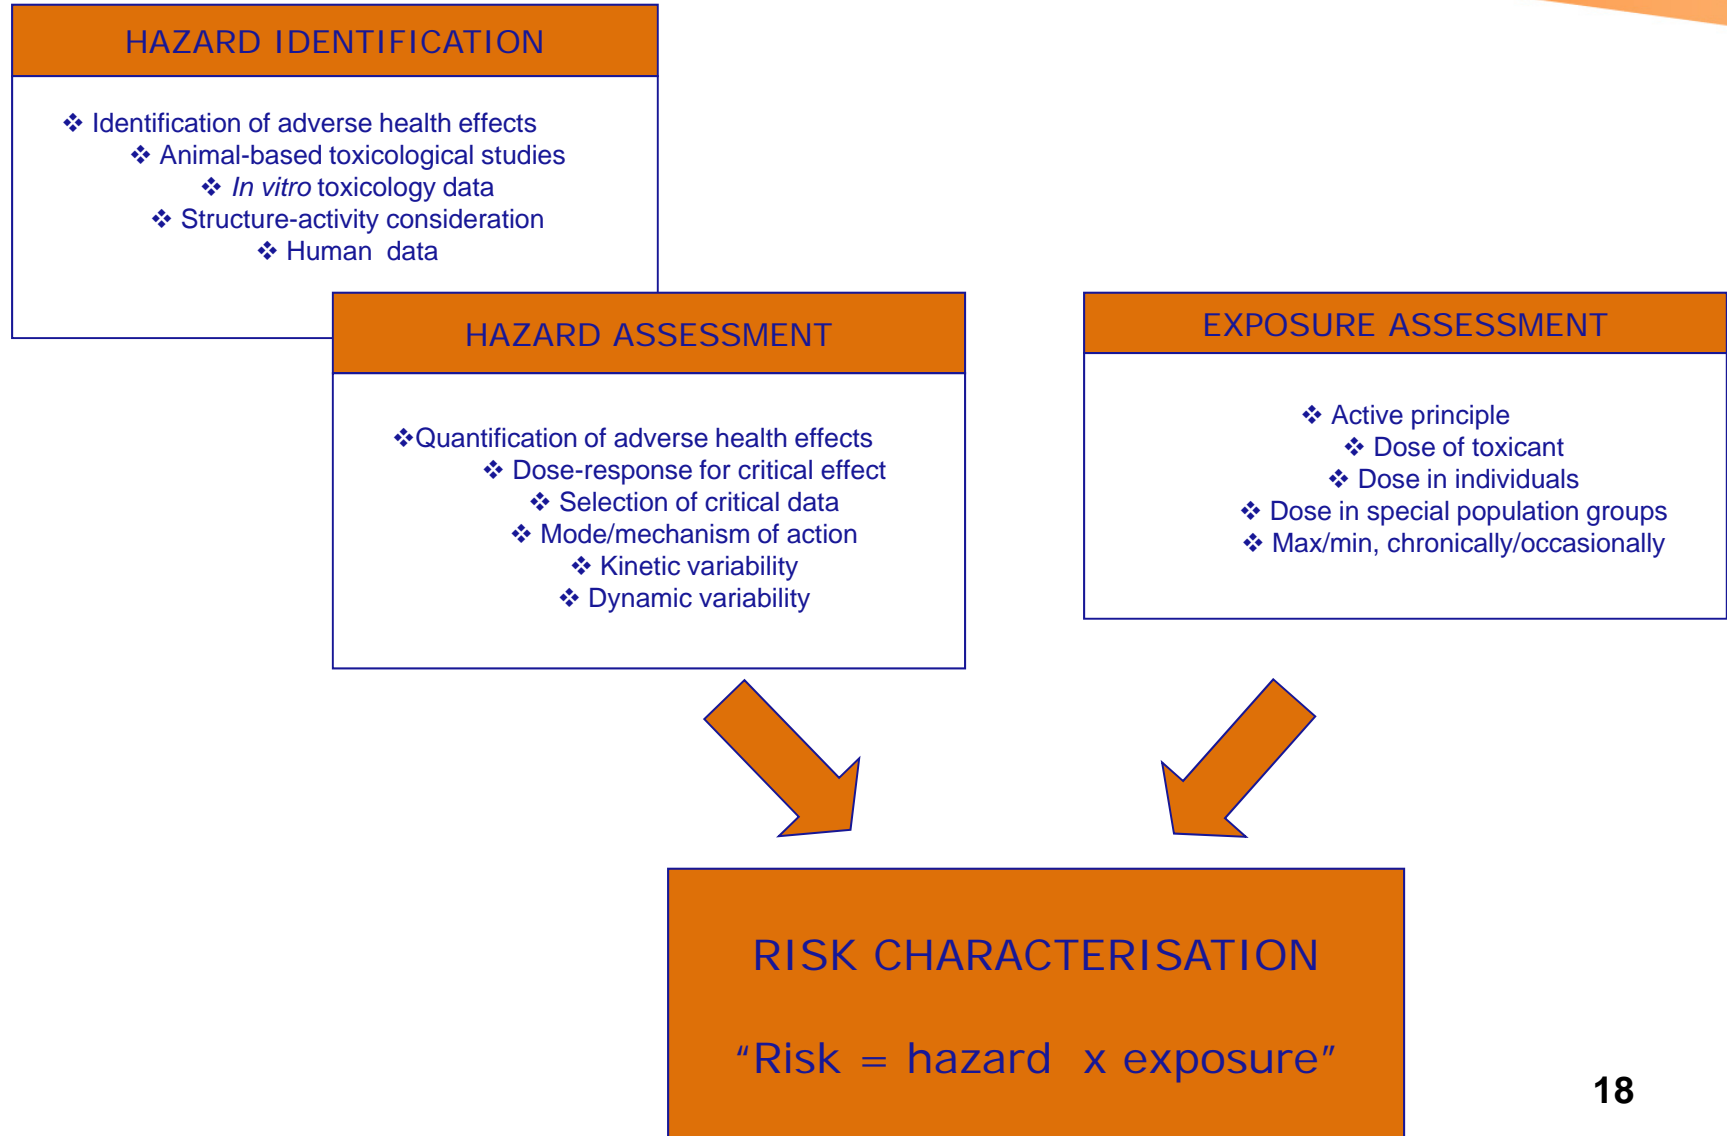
HAZARD IDENTIFICATION

❖ Identification of adverse health effects
❖ Animal-based toxicological studies
❖ *In vitro* toxicology data
❖ Structure-activity consideration
❖ Human data

HAZARD ASSESSMENT

❖Quantification of adverse health effects
❖ Dose-response for critical effect
❖ Selection of critical data
❖ Mode/mechanism of action
❖ Kinetic variability
❖ Dynamic variability

EXPOSURE ASSESSMENT

❖ Active principle
❖ Dose of toxicant
❖ Dose in individuals
❖ Dose in special population groups
❖ Max/min, chronically/occasionally

RISK CHARACTERISATION

"Risk = hazard x exposure"

18